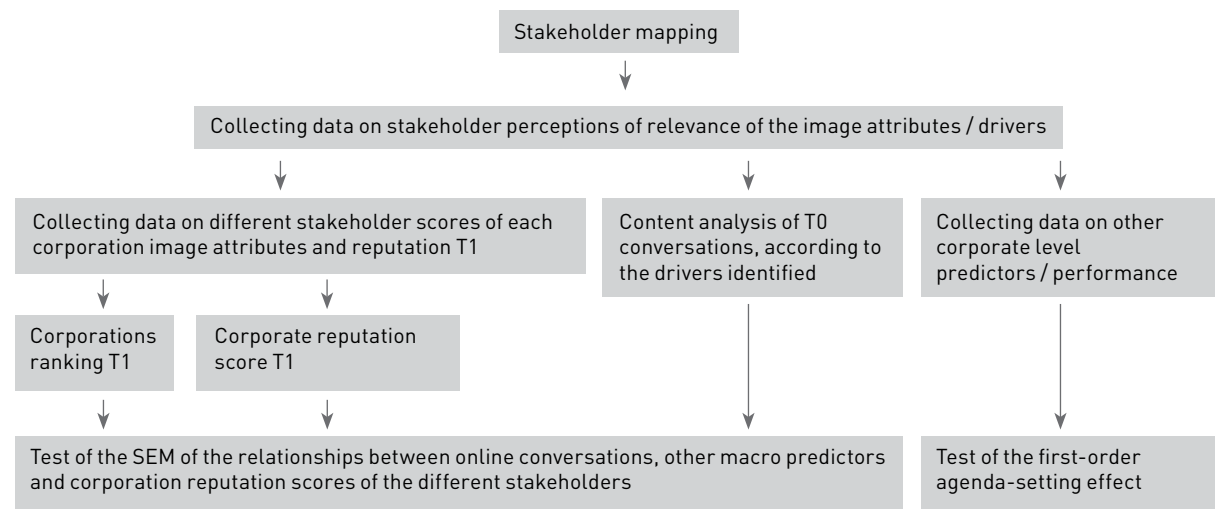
Stakeholder mapping

Collecting data on stakeholder perceptions of relevance of the image attributes / drivers

Collecting data on different stakeholder scores of each corporation image attributes and reputation T1

Content analysis of T0 conversations, according to the drivers identified

Collecting data on other corporate level predictors / performance

Corporations ranking T1

Corporate reputation score T1

Test of the SEM of the relationships between online conversations, other macro predictors and corporation reputation scores of the different stakeholders

Test of the first-order agenda-setting effect